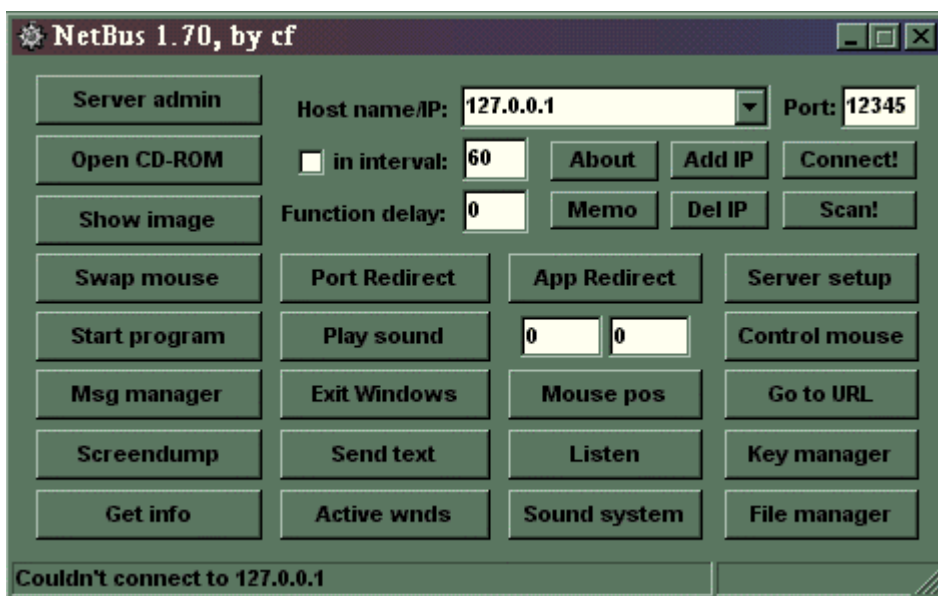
NetBus 1.70, by cf

Server admin
Host name/IP: 127.0.0.1
Port: 12345

Open CD-ROM
in interval: 60
About
Add IP
Connect!

Show image
Function delay: 0
Memo
Del IP
Scan!

Swap mouse
Port Redirect
App Redirect
Server setup

Start program
Play sound
0
0
Control mouse

Msg manager
Exit Windows
Mouse pos
Go to URL

Screendump
Send text
Listen
Key manager

Get info
Active wnds
Sound system
File manager

Couldn't connect to 127.0.0.1